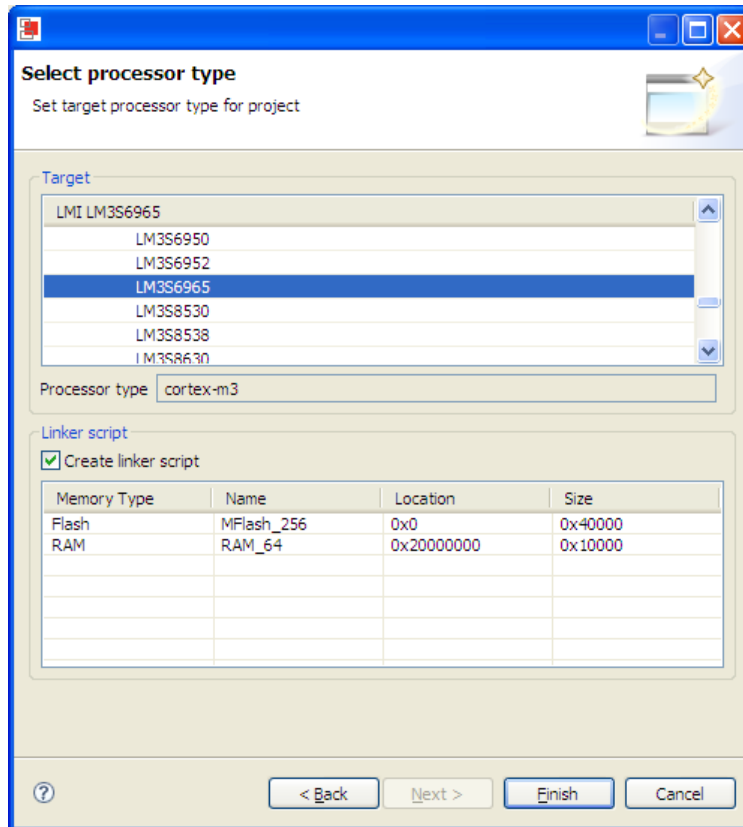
Select processor type

Set target processor type for project

Target

LMI LM3S6965

LM3S6950
LM3S6952
LM3S6965
LM3S8530
LM3S8538
LM3S8630

Processor type cortex-m3

Linker script

Create linker script

| Memory Type | Name | Location | Size |
|---|---|---|---|
| Flash | MFlash_256 | 0x0 | 0x40000 |
| RAM | RAM_64 | 0x20000000 | 0x10000 |

?

< Back Next > Finish Cancel